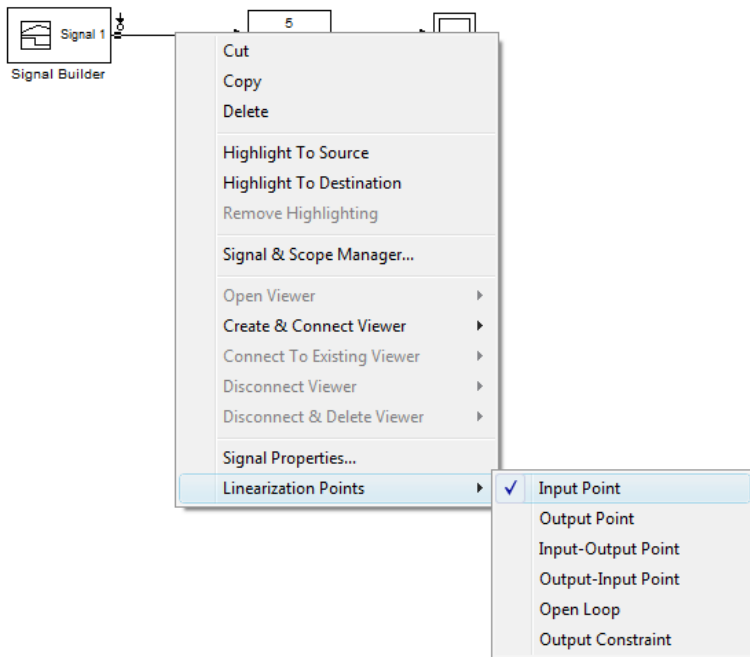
Signal 1

Signal Builder

5

Cut
Copy
Delete

Highlight To Source
Highlight To Destination
Remove Highlighting

Signal & Scope Manager...

Open Viewer
Create & Connect Viewer
Connect To Existing Viewer
Disconnect Viewer
Disconnect & Delete Viewer

Signal Properties...
Linearization Points

✓ Input Point
Output Point
Input-Output Point
Output-Input Point
Open Loop
Output Constraint